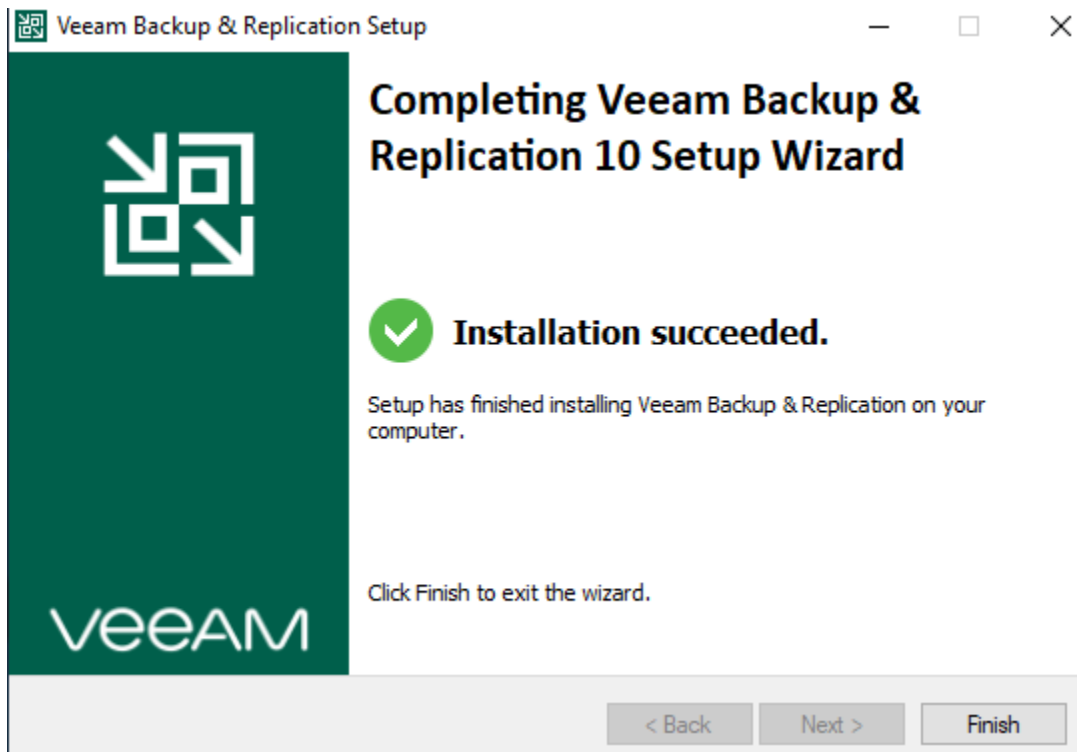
Veeam Backup & Replication Setup

Completing Veeam Backup & Replication 10 Setup Wizard

Installation succeeded.

Setup has finished installing Veeam Backup & Replication on your computer.

Click Finish to exit the wizard.

VeeAM

< Back

Next >

Finish